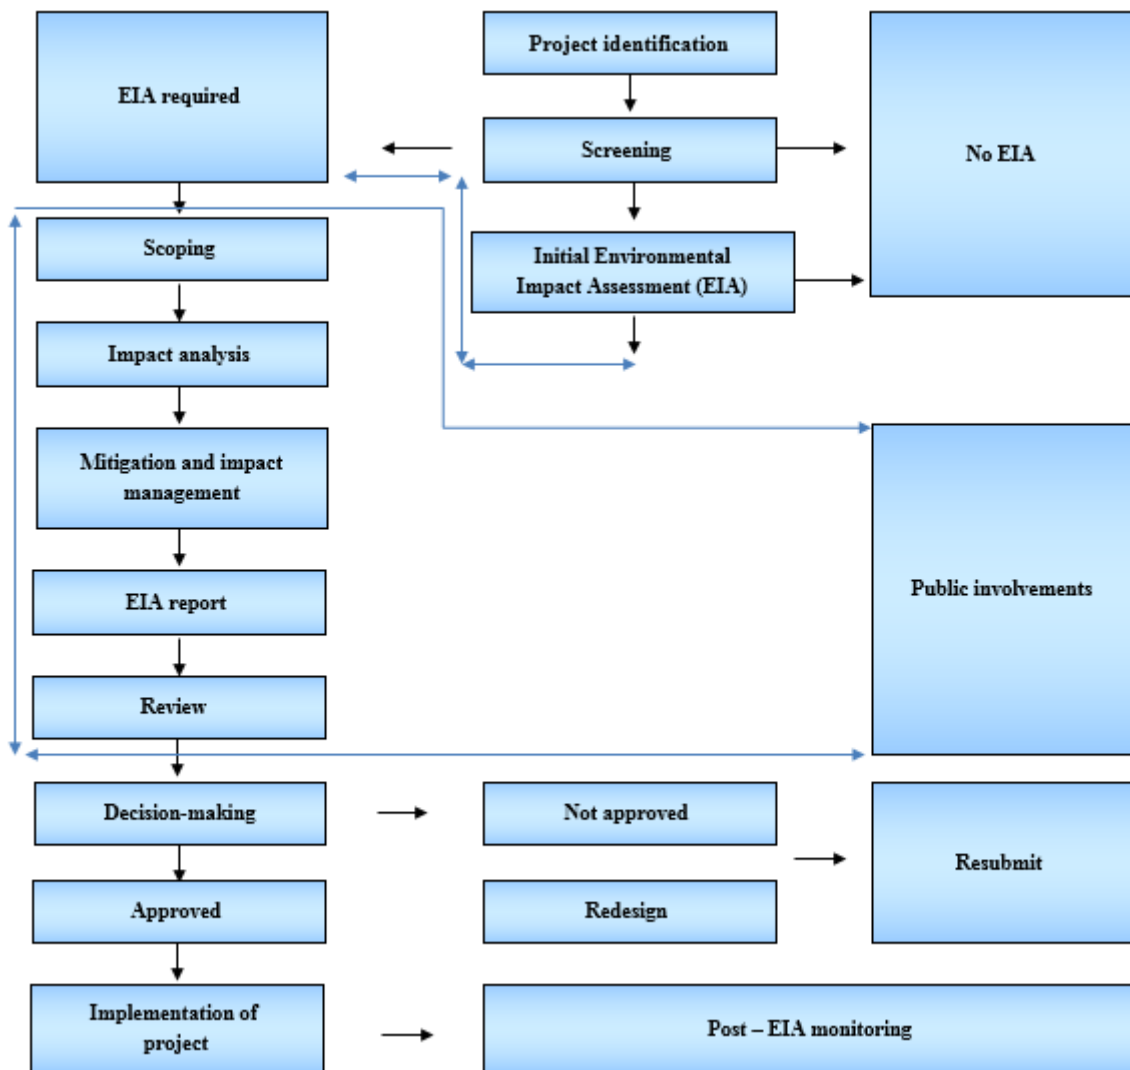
Project identification

EIA required

Screening

No EIA

Initial Environmental Impact Assessment (EIA)

Scoping

Impact analysis

Mitigation and impact management

EIA report

Review

Public involvements

Decision-making

Not approved

Resubmit

Approved

Redesign

Implementation of project

Post – EIA monitoring